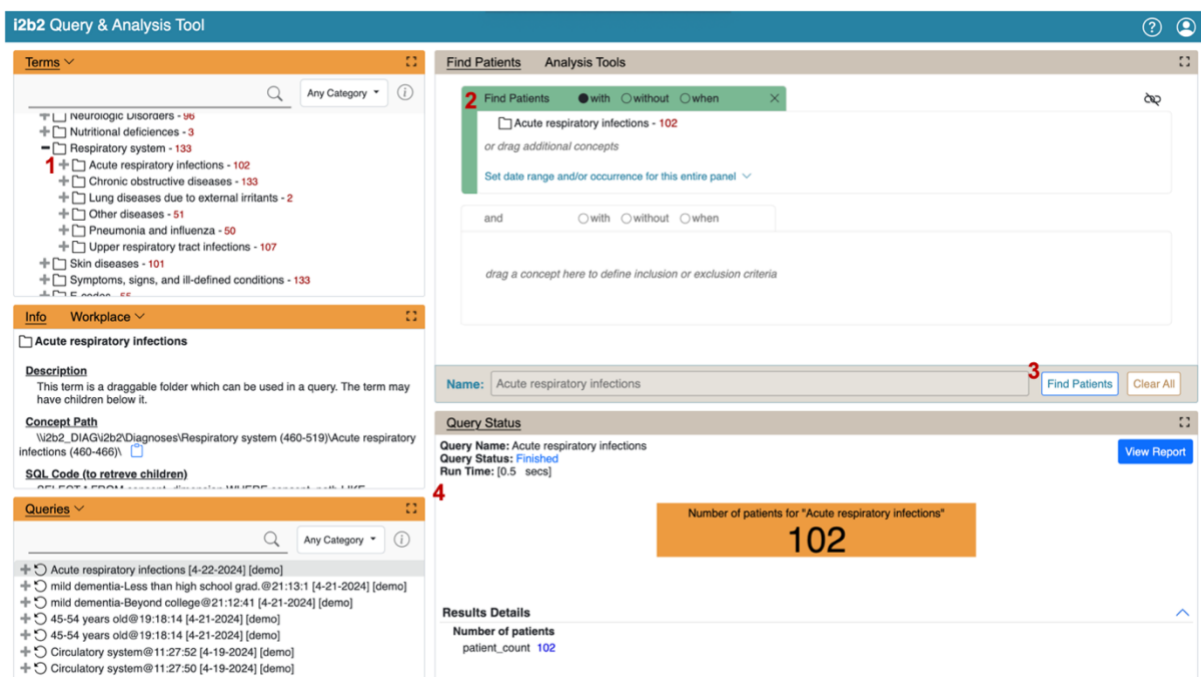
i2b2 Query & Analysis Tool

Terms

Any Category

Neurologic Disorders - 96
Nutritional deficiences - 3
Respiratory system - 133
1 Acute respiratory infections - 102
Chronic obstructive diseases - 133
Lung diseases due to external irritants - 2
Other diseases - 51
Pneumonia and influenza - 50
Upper respiratory tract infections - 107
Skin diseases - 101
Symptoms, signs, and ill-defined conditions - 133
E codes - 55

Info Workplace

Acute respiratory infections

Description
This term is a draggable folder which can be used in a query. The term may have children below it.

Concept Path
\\i2b2_DIAG\i2b2\Diagnoses\Respiratory system (460-519)\Acute respiratory infections (460-466)\

SQL Code (to retreve children)
SELECT * FROM concept_dimension WHERE concept_path LIKE

Queries

Any Category

Acute respiratory infections [4-22-2024] [demo]
mild dementia-Less than high school grad.@21:13:1 [4-21-2024] [demo]
mild dementia-Beyond college@21:12:41 [4-21-2024] [demo]
45-54 years old@19:18:14 [4-21-2024] [demo]
45-54 years old@19:18:14 [4-21-2024] [demo]
Circulatory system@11:27:52 [4-19-2024] [demo]
Circulatory system@11:27:50 [4-19-2024] [demo]

Find Patients Analysis Tools

2 Find Patients with without when

Acute respiratory infections - 102
or drag additional concepts
Set date range and/or occurrence for this entire panel

and with without when

drag a concept here to define inclusion or exclusion criteria

Name: Acute respiratory infections 3 Find Patients Clear All

Query Status
Query Name: Acute respiratory infections
Query Status: Finished
Run Time: [0.5 secs]
View Report
4
Number of patients for "Acute respiratory infections"
102

Results Details
Number of patients
patient_count 102